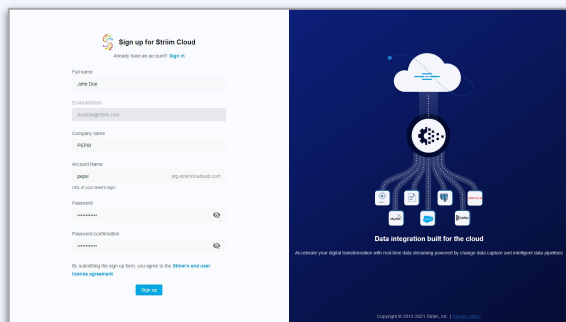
Sign up for Striim Cloud

Already have an account? Sign in

Full name

John Doe

Email address

Joepmc@striim.com

Company name

PEPSI

Account Name

pepsi

.sig-striimcloudweb.com

URL of your team's sign

Password

••••••••••

Password confirmation

••••••••••

By submitting the sign up form, you agree to the Striim's end user license agreement

Sign up

Data integration built for the cloud

Accelerate your digital transformation with real-time data streaming powered by change data capture and intelligent data pipelines

Copyright © 2012-2021 Striim, Inc. | Privacy policy